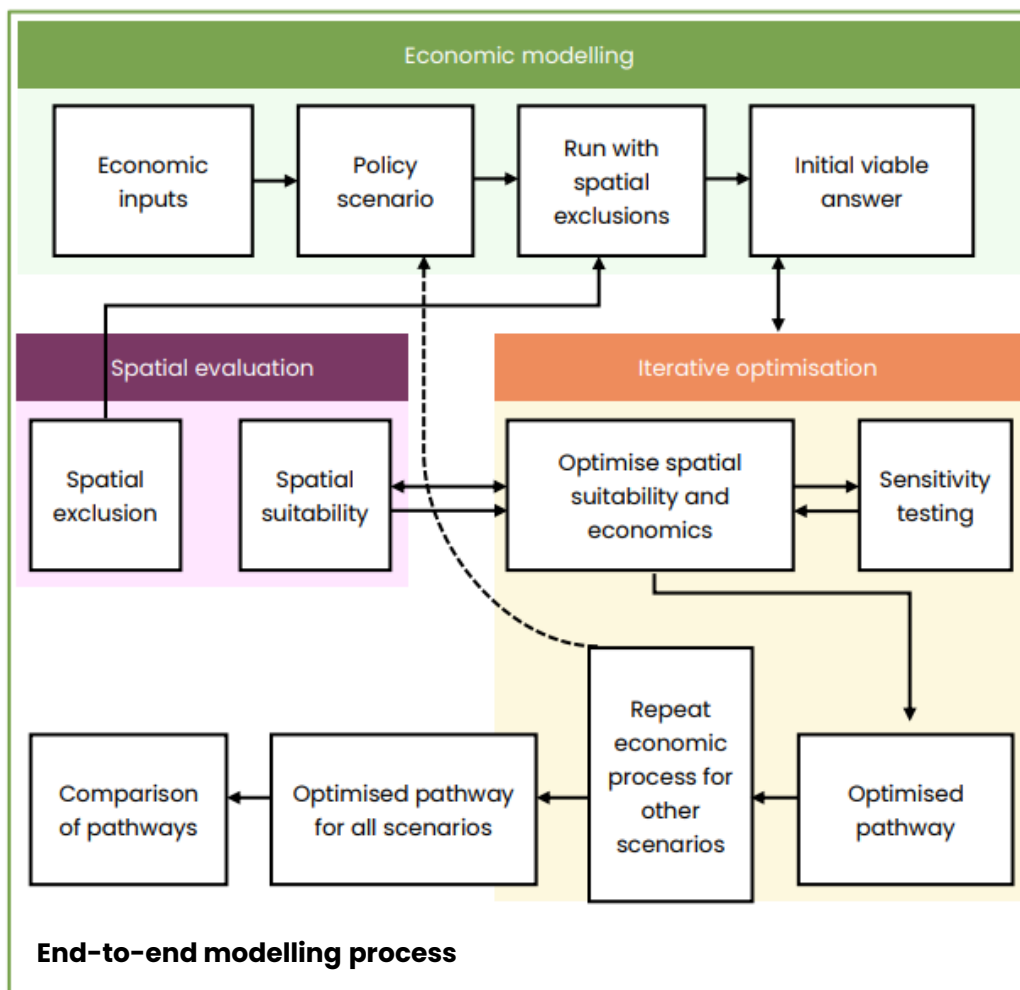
Economic modelling

Economic inputs

Policy scenario

Run with spatial exclusions

Initial viable answer

Spatial evaluation

Iterative optimisation

Spatial exclusion

Spatial suitability

Optimise spatial suitability and economics

Sensitivity testing

Repeat economic process for other scenarios

Comparison of pathways

Optimised pathway for all scenarios

Optimised pathway

End-to-end modelling process